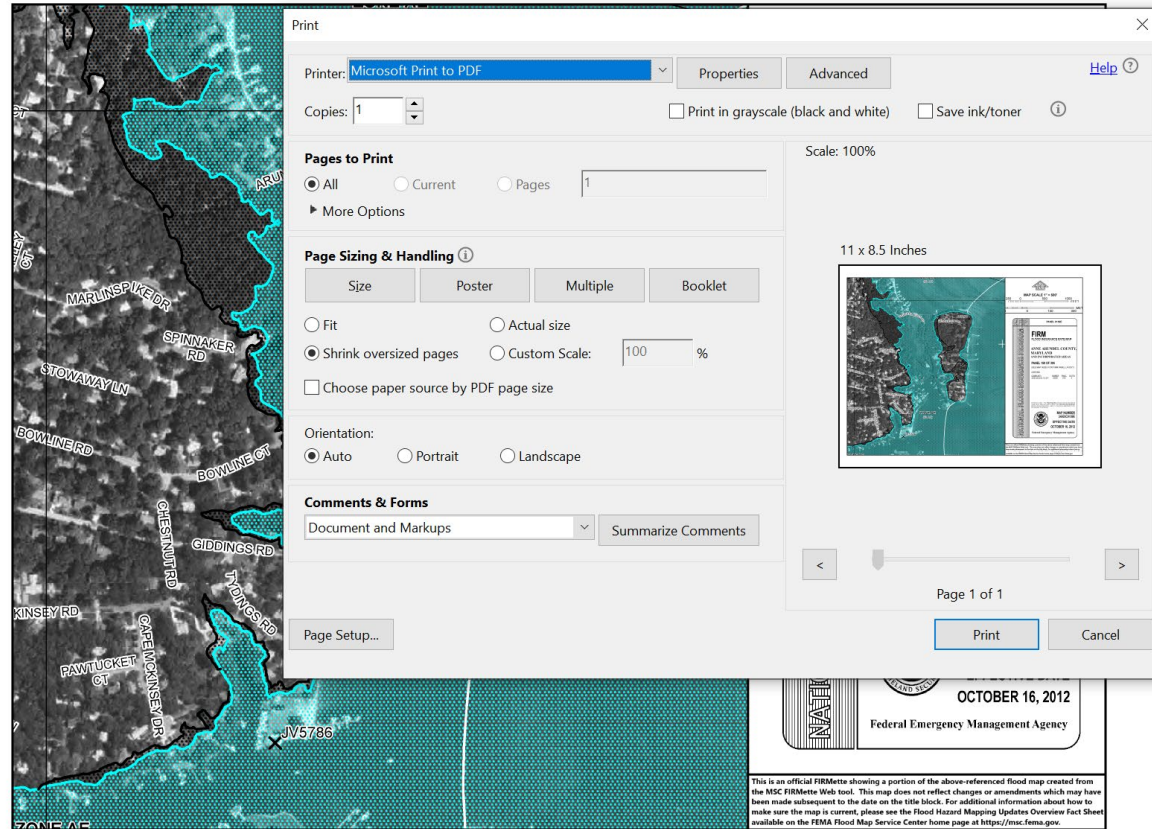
Print

Printer: Microsoft Print to PDF

Properties

Advanced

Help

Copies: 1

Print in grayscale (black and white)

Save ink/toner

Pages to Print

All

Current

Pages

1

More Options

Page Sizing & Handling

Size

Poster

Multiple

Booklet

Fit

Actual size

Shrink oversized pages

Custom Scale:

100

%

Choose paper source by PDF page size

Orientation:

Auto

Portrait

Landscape

Comments & Forms

Document and Markups

Summarize Comments

Page Setup...

Scale: 100%

11 x 8.5 Inches

FIRM

Page 1 of 1

Print

Cancel

MARLINSPIKE DR

SPINNAKER RD

STOWAWAY LN

BOWLINE RD

BOWLINE CT

CHESTNUT RD

GIDDINGS RD

TYDINGS RD

KINSEY RD

CAPE MCKINSEY DR

PAWTUCKET CT

JV5786

ZONE AE

OCTOBER 16, 2012

Federal Emergency Management Agency

This is an official FIRMette showing a portion of the above-referenced flood map created from the MSC FIRMette Web tool. This map does not reflect changes or amendments which may have been made subsequent to the date on the title block. For additional information about how to make sure the map is current, please see the Flood Hazard Mapping Updates Overview Fact Sheet available on the FEMA Flood Map Service Center home page at https://msc.fema.gov.